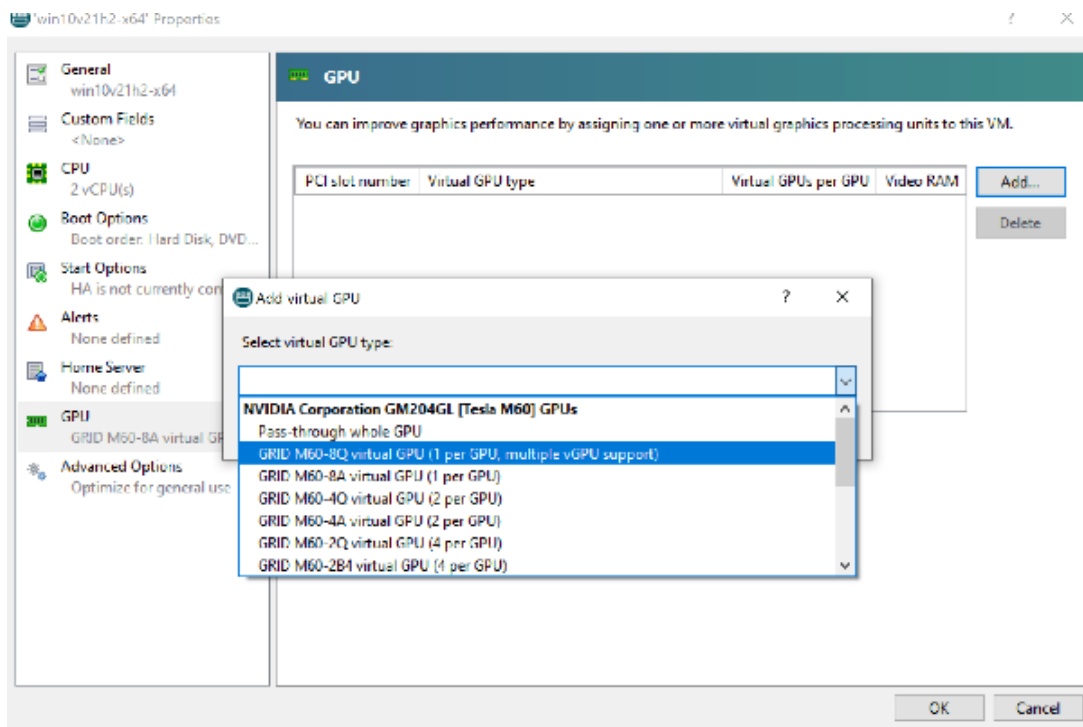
'win10v21h2-x64' Properties

?

General
win10v21h2-x64

Custom Fields
<None>

CPU
2 vCPU(s)

Boot Options
Boot order: Hard Disk, DVD...

Start Options
HA is not currently con

Alerts
None defined

Home Server
None defined

GPU
GRID M60-8A virtual GP

Advanced Options
Optimize for general use

GPU

You can improve graphics performance by assigning one or more virtual graphics processing units to this VM.

| PCI slot number | Virtual GPU type | Virtual GPUs per GPU | Video RAM |
|---|---|---|---|

Add...

Delete

Add virtual GPU

?

Select virtual GPU type:

NVIDIA Corporation GM204GL [Tesla M60] GPUs
Pass-through whole GPU
GRID M60-8Q virtual GPU (1 per GPU, multiple vGPU support)
GRID M60-8A virtual GPU (1 per GPU)
GRID M60-4Q virtual GPU (2 per GPU)
GRID M60-4A virtual GPU (2 per GPU)
GRID M60-2Q virtual GPU (4 per GPU)
GRID M60-2B4 virtual GPU (4 per GPU)

OK

Cancel